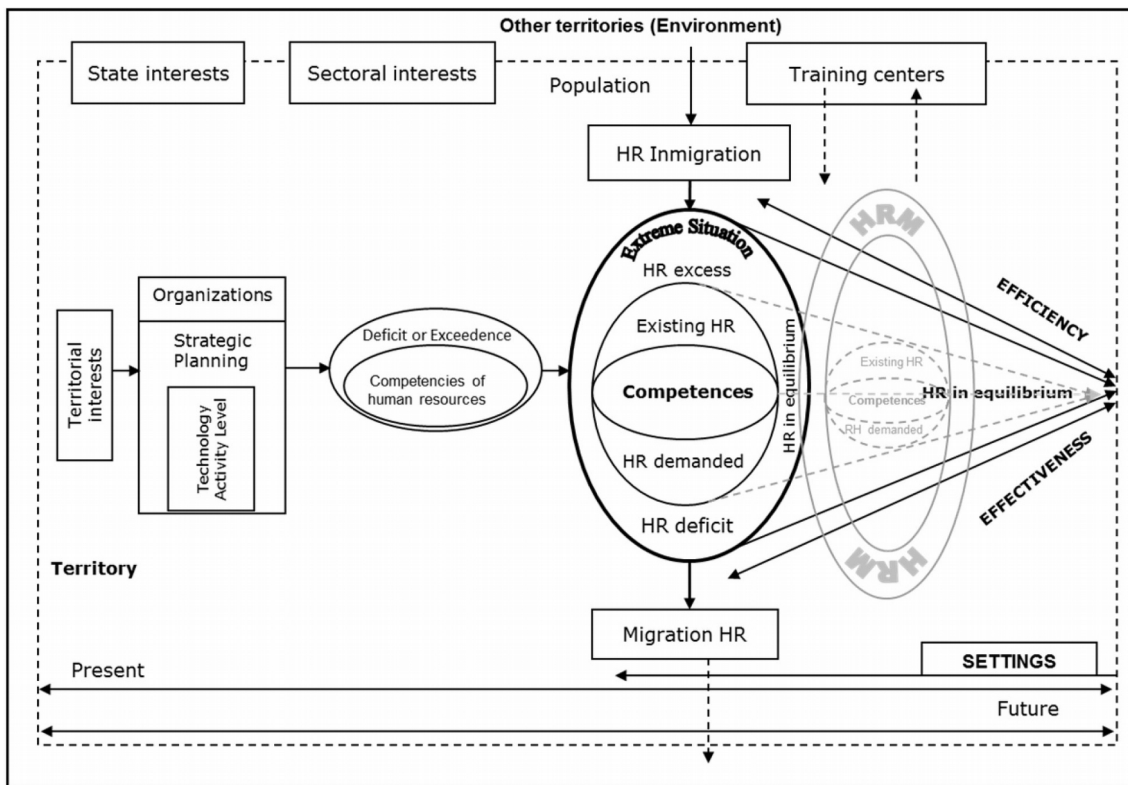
Other territories (Environment)

State interests

Sectoral interests

Population

Training centers

HR Inmigration

HRM

Extreme Situation

HR excess

Existing HR

Competences

HR demanded

HR deficit

HR in equilibrium

EFFICIENCY

Existing HR

Competences

RH demanded

HR in equilibrium

EFFECTIVENESS

HRM

Territorial interests

Organizations

Strategic Planning

Technology Activity Level

Deficit or Exceedence

Competencies of human resources

Territory

Migration HR

SETTINGS

Present

Future